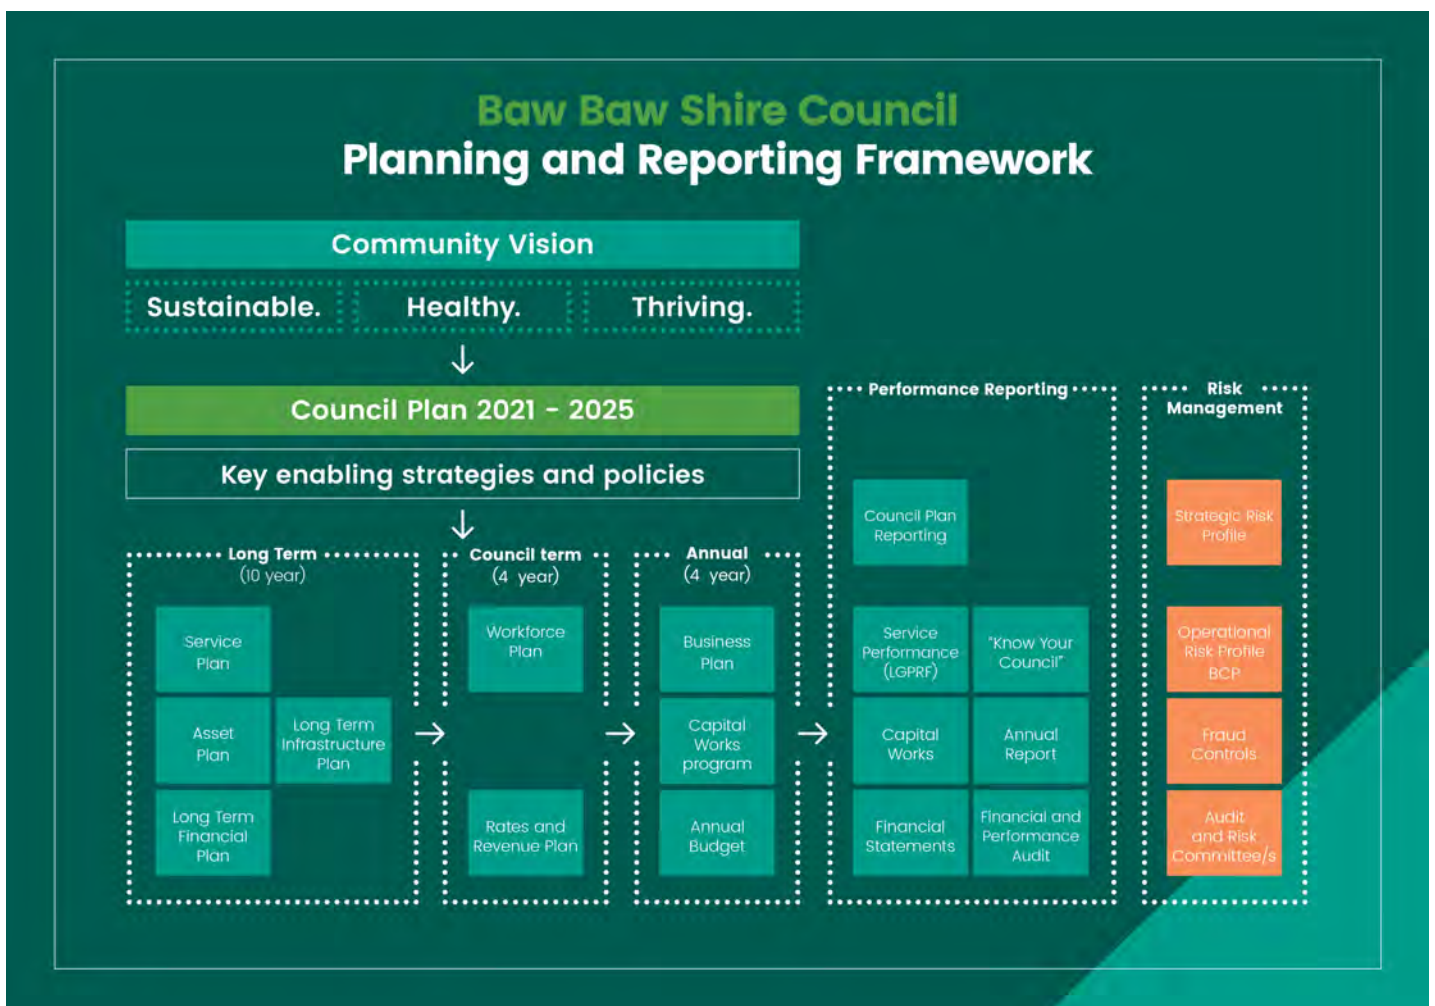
Baw Baw Shire Council
Planning and Reporting Framework

Community Vision

Sustainable. Healthy. Thriving.

Council Plan 2021 - 2025

Key enabling strategies and policies

Long Term
(10 year)

Service Plan

Asset Plan

Long Term Infrastructure Plan

Long Term Financial Plan

Council term
(4 year)

Workforce Plan

Rates and Revenue Plan

Annual
(4 year)

Business Plan

Capital Works program

Annual Budget

Performance Reporting

Council Plan Reporting

Service Performance (LGPRF)

"Know Your Council"

Capital Works

Annual Report

Financial Statements

Financial and Performance Audit

Risk Management

Strategic Risk Profile

Operational Risk Profile BCP

Fraud Controls

Audit and Risk Committee/s